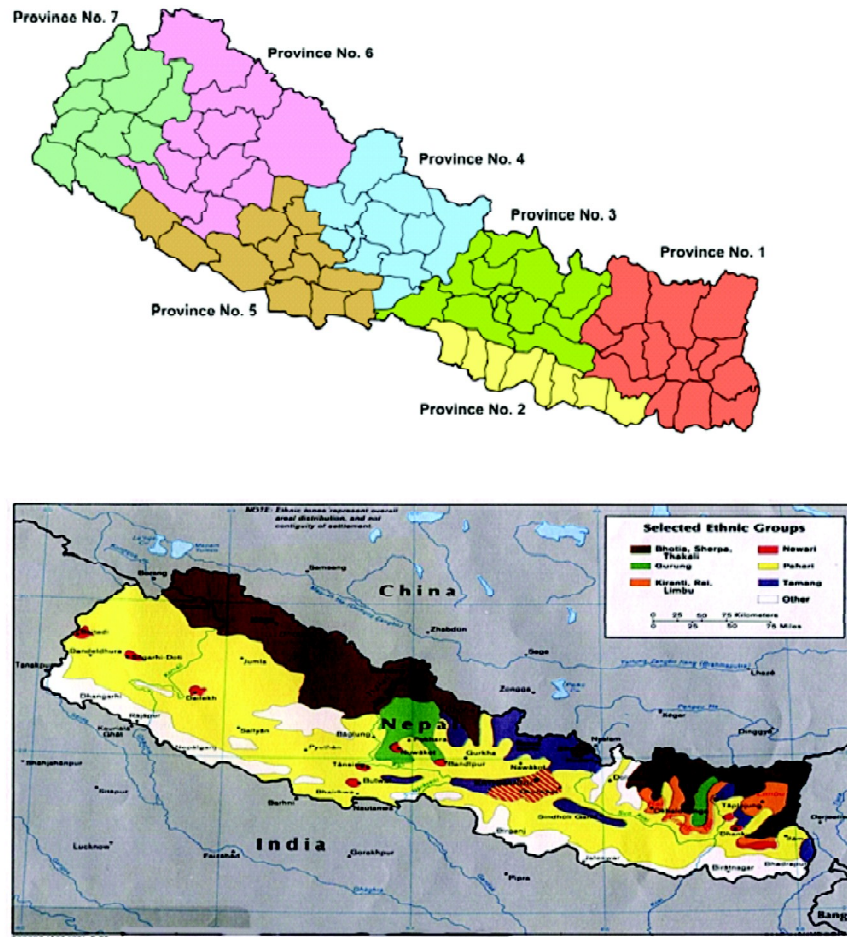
Province No. 7
Province No. 6
Province No. 4
Province No. 3
Province No. 1
Province No. 5
Province No. 2

NOTE: Ethnic zones represent overall areal distribution, and not contiguity of settlement.

Selected Ethnic Groups
Bhotia, Sherpa, Thakali
Newari
Gurung
Pahari
Kiranti, Rai, Limbu
Tamang
Other
0 25 50 75 Kilometers
0 25 50 75 Miles

China
Nepal
India
Dandeldhura
Dailekh
Jumla
Dhangarhi
Nepalganj
Pyuthan
Baglung
Pokhara
Gurkha
Tansen
Butwal
Bhairahawa
Nautanwa
Birganj
Sindhuli Garhi
Biratnagar
Dhankuta
Taplejung
Ilam
Dharan
Lucknow
Faizabad
Gorakhpur
Bahraich
Barhni
Pipra
Lhasa
Zhongba
Saga
Dinggyê
Tingri
Nyalam
Tanakpur
Kauriala Ghat
Banganga
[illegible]